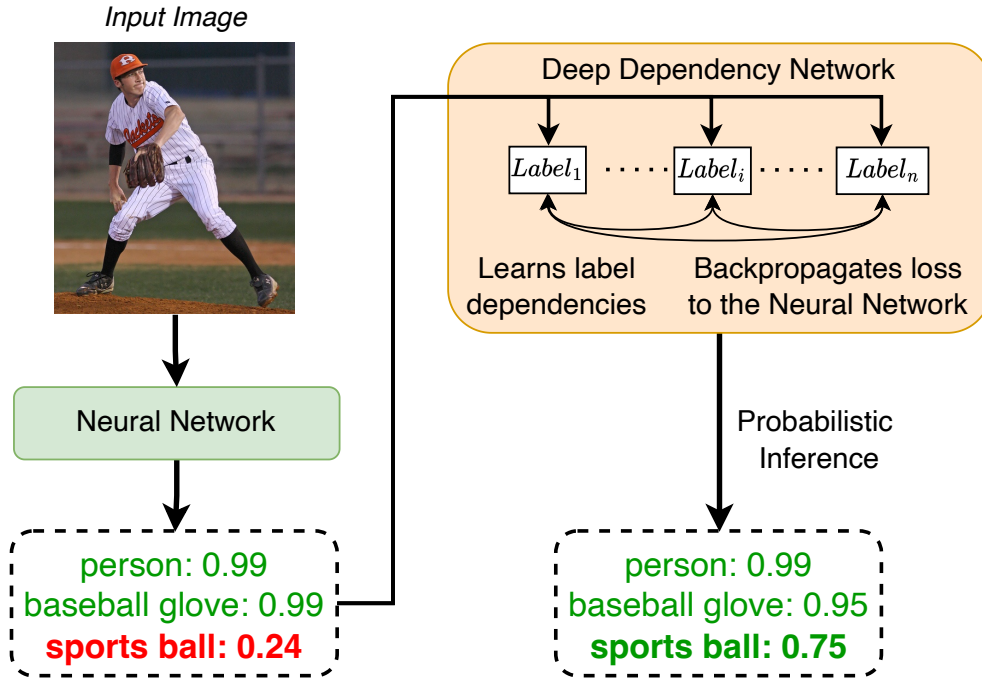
Input Image

Deep Dependency Network

$Label_1$ ...... $Label_i$ ...... $Label_n$

Learns label dependencies

Backpropagates loss to the Neural Network

Neural Network

Probabilistic Inference

person: 0.99
baseball glove: 0.99
sports ball: 0.24

person: 0.99
baseball glove: 0.95
sports ball: 0.75